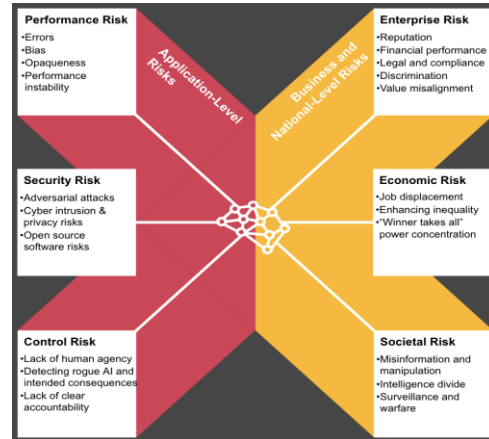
Performance Risk
•Errors
•Bias
•Opaqueness
•Performance instability

Application-Level Risks

Business and National-Level Risks

Enterprise Risk
•Reputation
•Financial performance
•Legal and compliance
•Discrimination
•Value misalignment

Security Risk
•Adversarial attacks
•Cyber intrusion & privacy risks
•Open source software risks

Economic Risk
•Job displacement
•Enhancing inequality
•"Winner takes all" power concentration

Control Risk
•Lack of human agency
•Detecting rogue AI and intended consequences
•Lack of clear accountability

Societal Risk
•Misinformation and manipulation
•Intelligence divide
•Surveillance and warfare